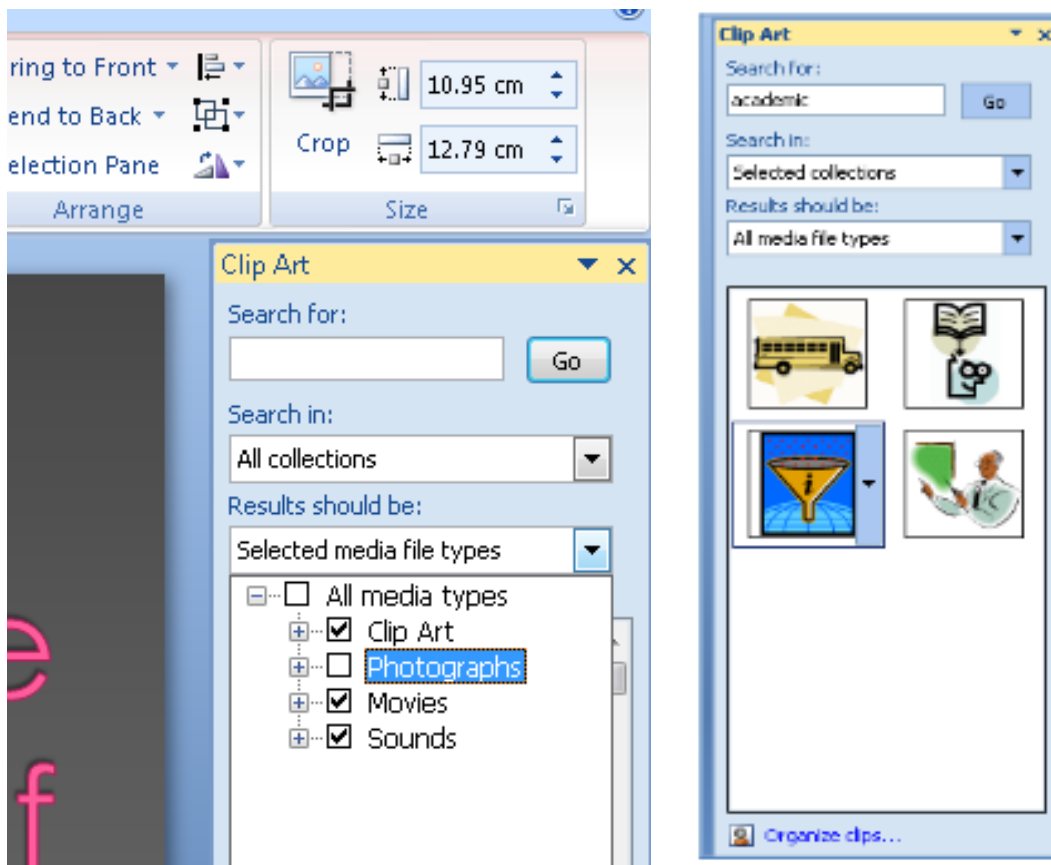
ring to Front
end to Back
election Pane
Arrange
Crop
10.95 cm
12.79 cm
Size

Clip Art
Search for:
Go
Search in:
All collections
Results should be:
Selected media file types
All media types
Clip Art
Photographs
Movies
Sounds

e
f

Clip Art
Search for:
academic
Go
Search in:
Selected collections
Results should be:
All media file types
Organize clips...